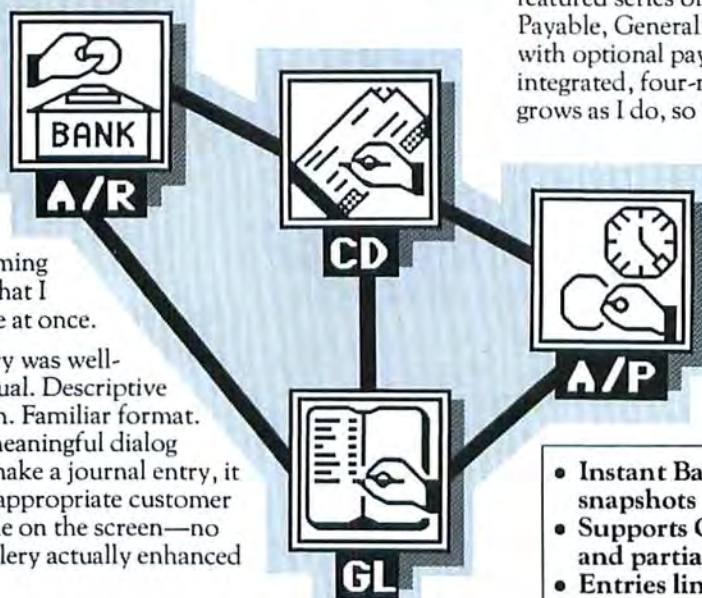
featured series of
Payable, General
with optional pay
integrated, four-
grows as I do, so

BANK

A/R

CD

A/P

GL

ming
hat I
e at once.

y was well-
ual. Descriptive
n. Familiar format.
meaningful dialog
make a journal entry, it
appropriate customer
e on the screen—no
lery actually enhanced

• Instant Ba
snapshots
• Supports C
and partia
• Entries lin